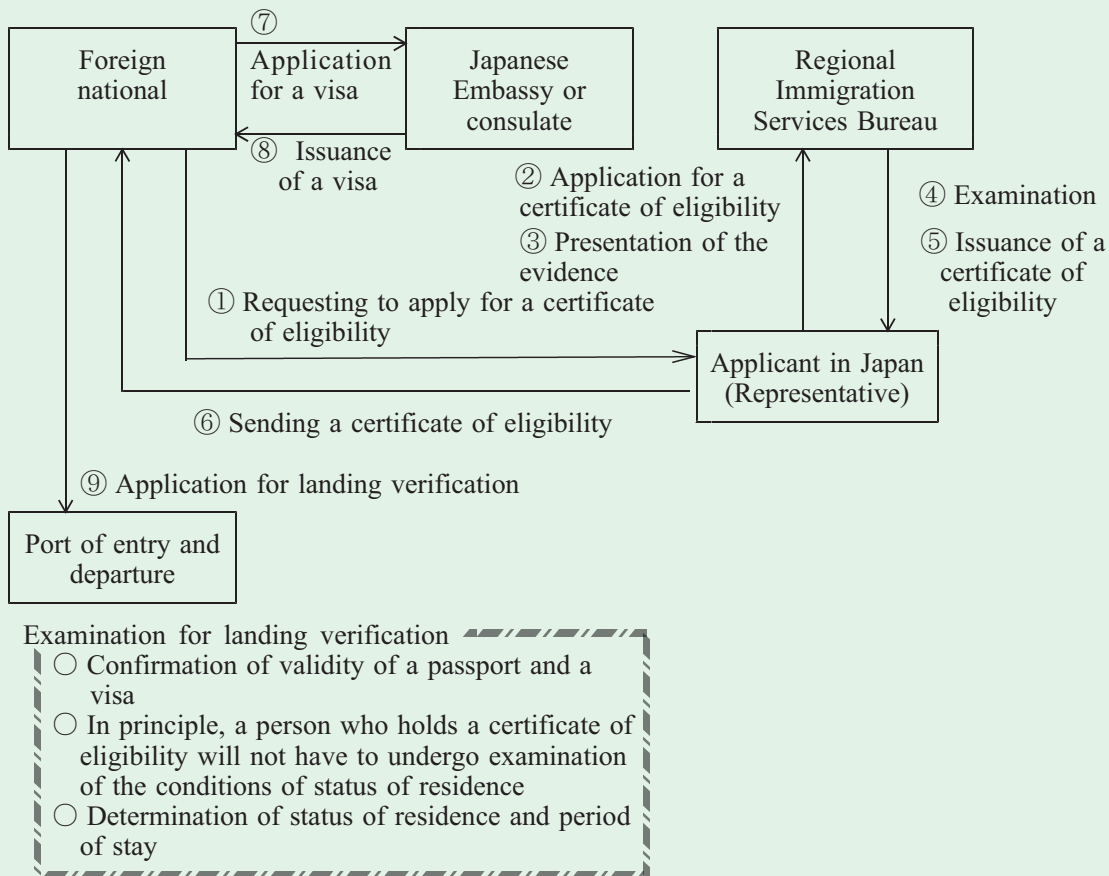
Foreign national

⑦ Application for a visa

Japanese Embassy or consulate

⑧ Issuance of a visa

Regional Immigration Services Bureau

② Application for a certificate of eligibility

③ Presentation of the evidence

④ Examination

⑤ Issuance of a certificate of eligibility

① Requesting to apply for a certificate of eligibility

Applicant in Japan (Representative)

⑥ Sending a certificate of eligibility

⑨ Application for landing verification

Port of entry and departure

Examination for landing verification

○ Confirmation of validity of a passport and a visa

○ In principle, a person who holds a certificate of eligibility will not have to undergo examination of the conditions of status of residence

○ Determination of status of residence and period of stay